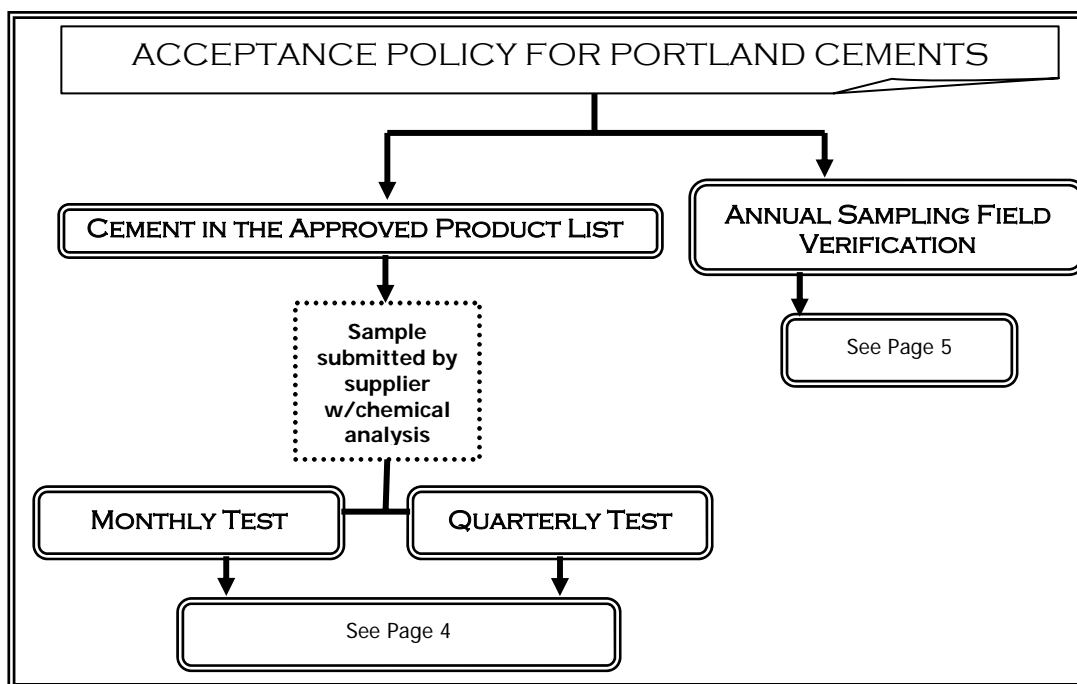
ACCEPTANCE POLICY FOR PORTLAND CEMENTS

Cement in the Approved Product List

Annual Sampling Field Verification

Sample submitted by supplier w/chemical analysis

See Page 5

Monthly Test

Quarterly Test

See Page 4